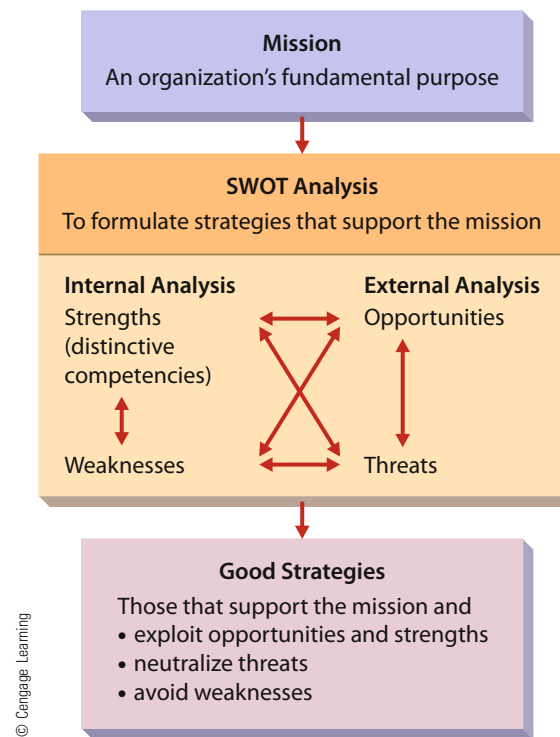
Mission
An organization's fundamental purpose

SWOT Analysis
To formulate strategies that support the mission

Internal Analysis
Strengths (distinctive competencies)

Weaknesses

External Analysis
Opportunities

Threats

Good Strategies
Those that support the mission and
• exploit opportunities and strengths
• neutralize threats
• avoid weaknesses

© Cengage Learning